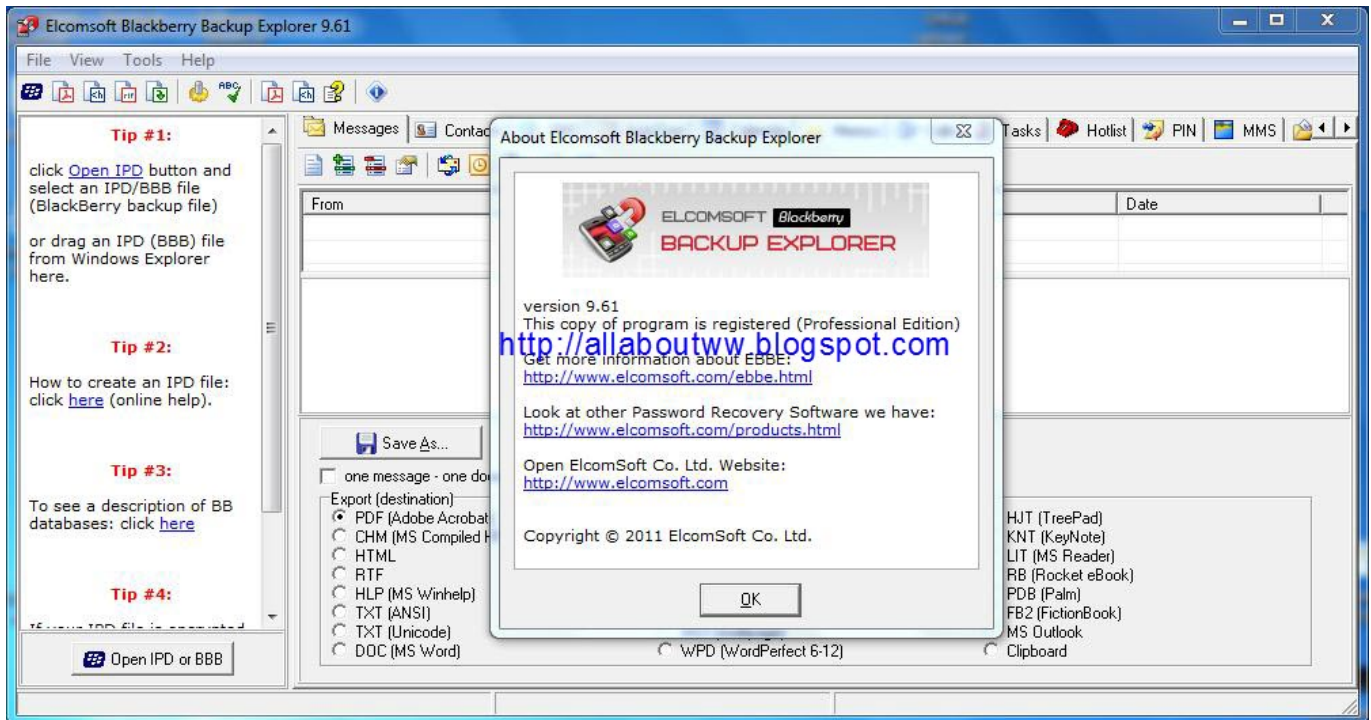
Elcomsoft Blackberry Backup Explorer 9.61

File View Tools Help

Tip #1:

click Open IPD button and select an IPD/BBB file (BlackBerry backup file)

or drag an IPD (BBB) file from Windows Explorer here.

Tip #2:

How to create an IPD file: click here (online help).

Tip #3:

To see a description of BB databases: click here

Tip #4:

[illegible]

Open IPD or BBB

Messages | Contac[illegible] | Tasks | Hotlist | PIN | MMS

From | Date

Save As...

one message - one do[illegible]

Export (destination)
PDF (Adobe Acrobat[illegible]
CHM (MS Compiled H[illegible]
HTML
RTF
HLP (MS Winhelp)
TXT (ANSI)
TXT (Unicode)
DOC (MS Word)
WPD (WordPerfect 6-12)
HJT (TreePad)
KNT (KeyNote)
LIT (MS Reader)
RB (Rocket eBook)
PDB (Palm)
FB2 (FictionBook)
MS Outlook
Clipboard

About Elcomsoft Blackberry Backup Explorer

ELCOMSOFT Blackberry
BACKUP EXPLORER

version 9.61
This copy of program is registered (Professional Edition)

http://allaboutww.blogspot.com

Get more information about EBBE:
http://www.elcomsoft.com/ebbe.html

Look at other Password Recovery Software we have:
http://www.elcomsoft.com/products.html

Open ElcomSoft Co. Ltd. Website:
http://www.elcomsoft.com

Copyright © 2011 ElcomSoft Co. Ltd.

OK